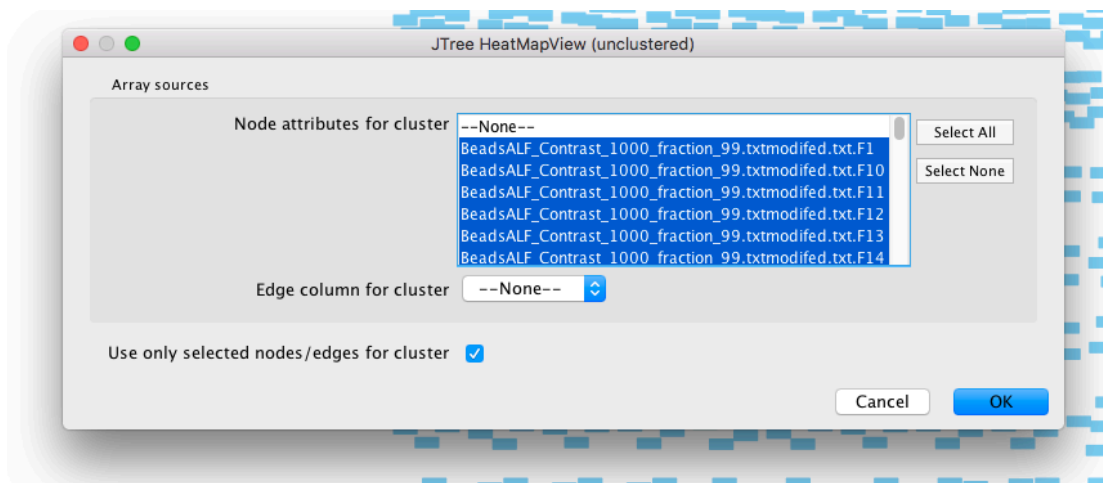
JTree HeatMapView (unclustered)

Array sources

Node attributes for cluster

--None--
BeadsALF_Contrast_1000_fraction_99.txtmodifed.txt.F1
BeadsALF_Contrast_1000_fraction_99.txtmodifed.txt.F10
BeadsALF_Contrast_1000_fraction_99.txtmodifed.txt.F11
BeadsALF_Contrast_1000_fraction_99.txtmodifed.txt.F12
BeadsALF_Contrast_1000_fraction_99.txtmodifed.txt.F13
BeadsALF_Contrast_1000_fraction_99.txtmodifed.txt.F14

Select All

Select None

Edge column for cluster --None--

Use only selected nodes/edges for cluster

Cancel

OK